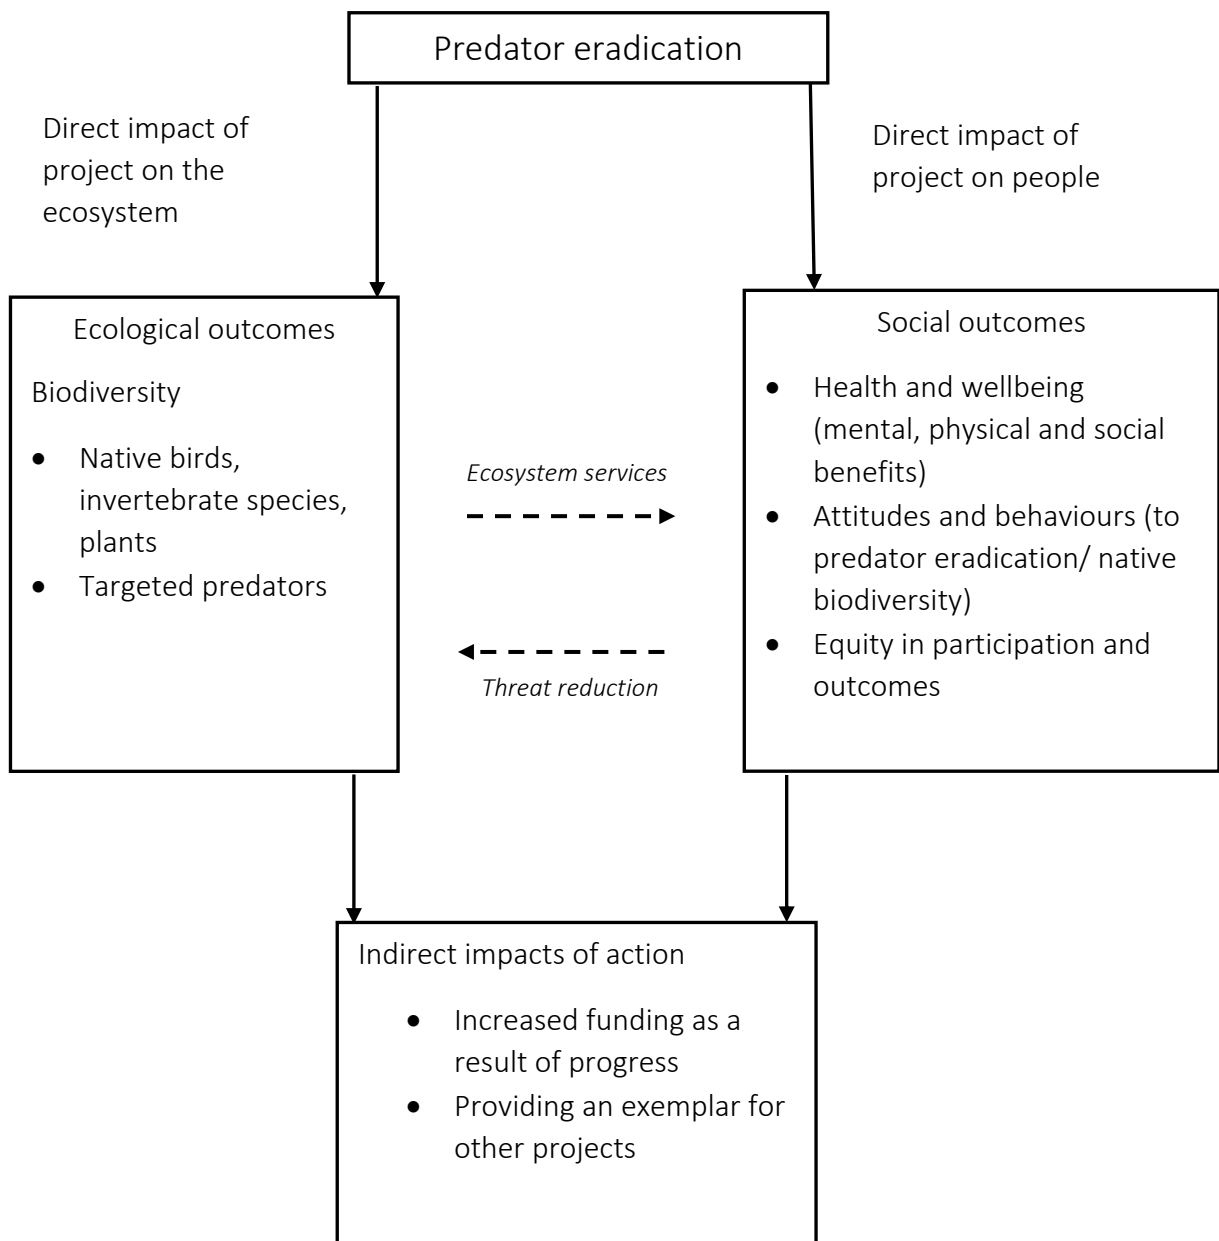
Predator eradication

Direct impact of project on the ecosystem

Direct impact of project on people

Ecological outcomes

Biodiversity

- Native birds, invertebrate species, plants
- Targeted predators

Ecosystem services

Threat reduction

Social outcomes

- Health and wellbeing (mental, physical and social benefits)
- Attitudes and behaviours (to predator eradication/ native biodiversity)
- Equity in participation and outcomes

Indirect impacts of action

- Increased funding as a result of progress
- Providing an exemplar for other projects